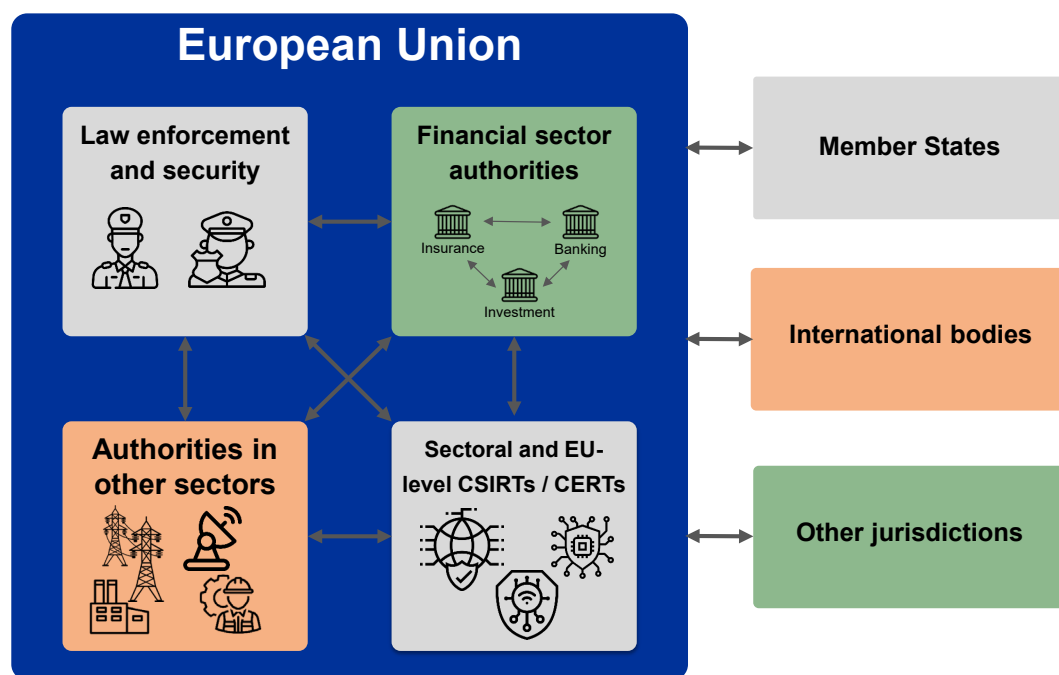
European Union

Law enforcement and security

Financial sector authorities

Insurance

Banking

Investment

Authorities in other sectors

Sectoral and EU-level CSIRTs / CERTs

Member States

International bodies

Other jurisdictions